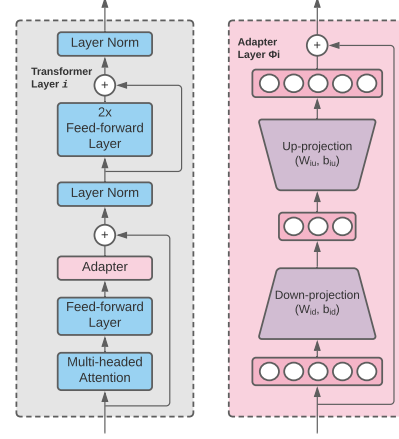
Layer Norm

Transformer Layer $i$

+

2x Feed-forward Layer

Layer Norm

+

Adapter

Feed-forward Layer

Multi-headed Attention

Adapter Layer $\Phi i$

+

Up-projection ($W_{iu}$, $b_{iu}$)

Down-projection ($W_{id}$, $b_{id}$)